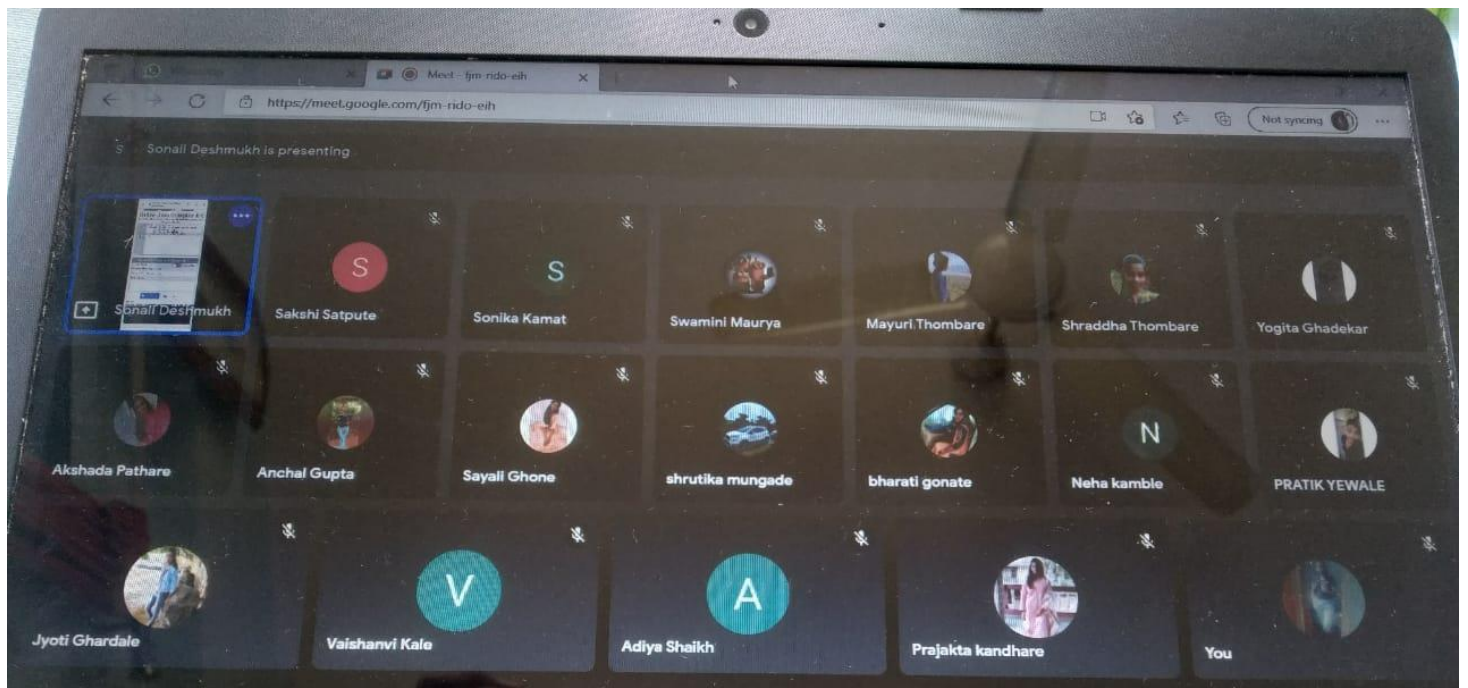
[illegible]

Meet - fjm-rido-eih

https://meet.google.com/fjm-rido-eih

Not syncing

Sonali Deshmukh is presenting

Sonali Deshmukh

S
Sakshi Satpute

S
Sonika Kamat

Swamini Maurya

Mayuri Thombare

Shraddha Thombare

Yogita Ghadekar

Akshada Pathare

Anchal Gupta

Sayali Ghone

shrutika mungade

bharati gonate

N
Neha kamble

PRATIK YEWALE

Jyoti Ghardale

V
Vaishanvi Kale

A
Adiya Shaikh

Prajakta kandhare

You